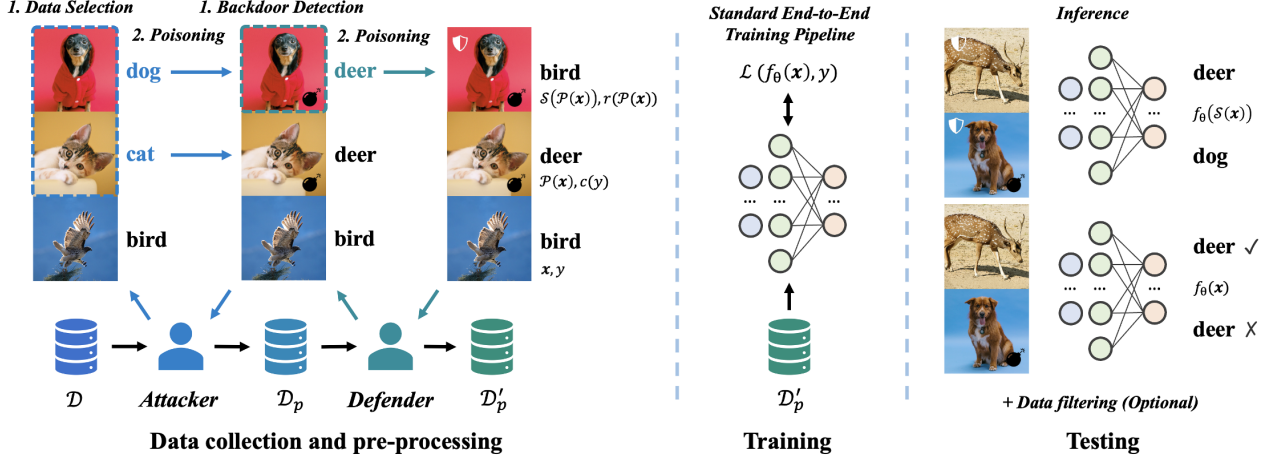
1. Data Selection

2. Poisoning

1. Backdoor Detection

2. Poisoning

dog

deer

bird

$\mathcal{S}(\mathcal{P}(\boldsymbol{x})), r(\mathcal{P}(\boldsymbol{x}))$

cat

deer

deer

$\mathcal{P}(\boldsymbol{x}), c(y)$

bird

bird

bird

$\boldsymbol{x}, y$

$\mathcal{D}$

Attacker

$\mathcal{D}_p$

Defender

$\mathcal{D}_p'$

Data collection and pre-processing

Standard End-to-End Training Pipeline

$\mathcal{L}(f_\theta(\boldsymbol{x}), y)$

...

...

$\mathcal{D}_p'$

Training

Inference

deer

$f_\theta(\mathcal{S}(\boldsymbol{x}))$

dog

deer ✓

$f_\theta(\boldsymbol{x})$

deer ✗

+ Data filtering (Optional)

Testing